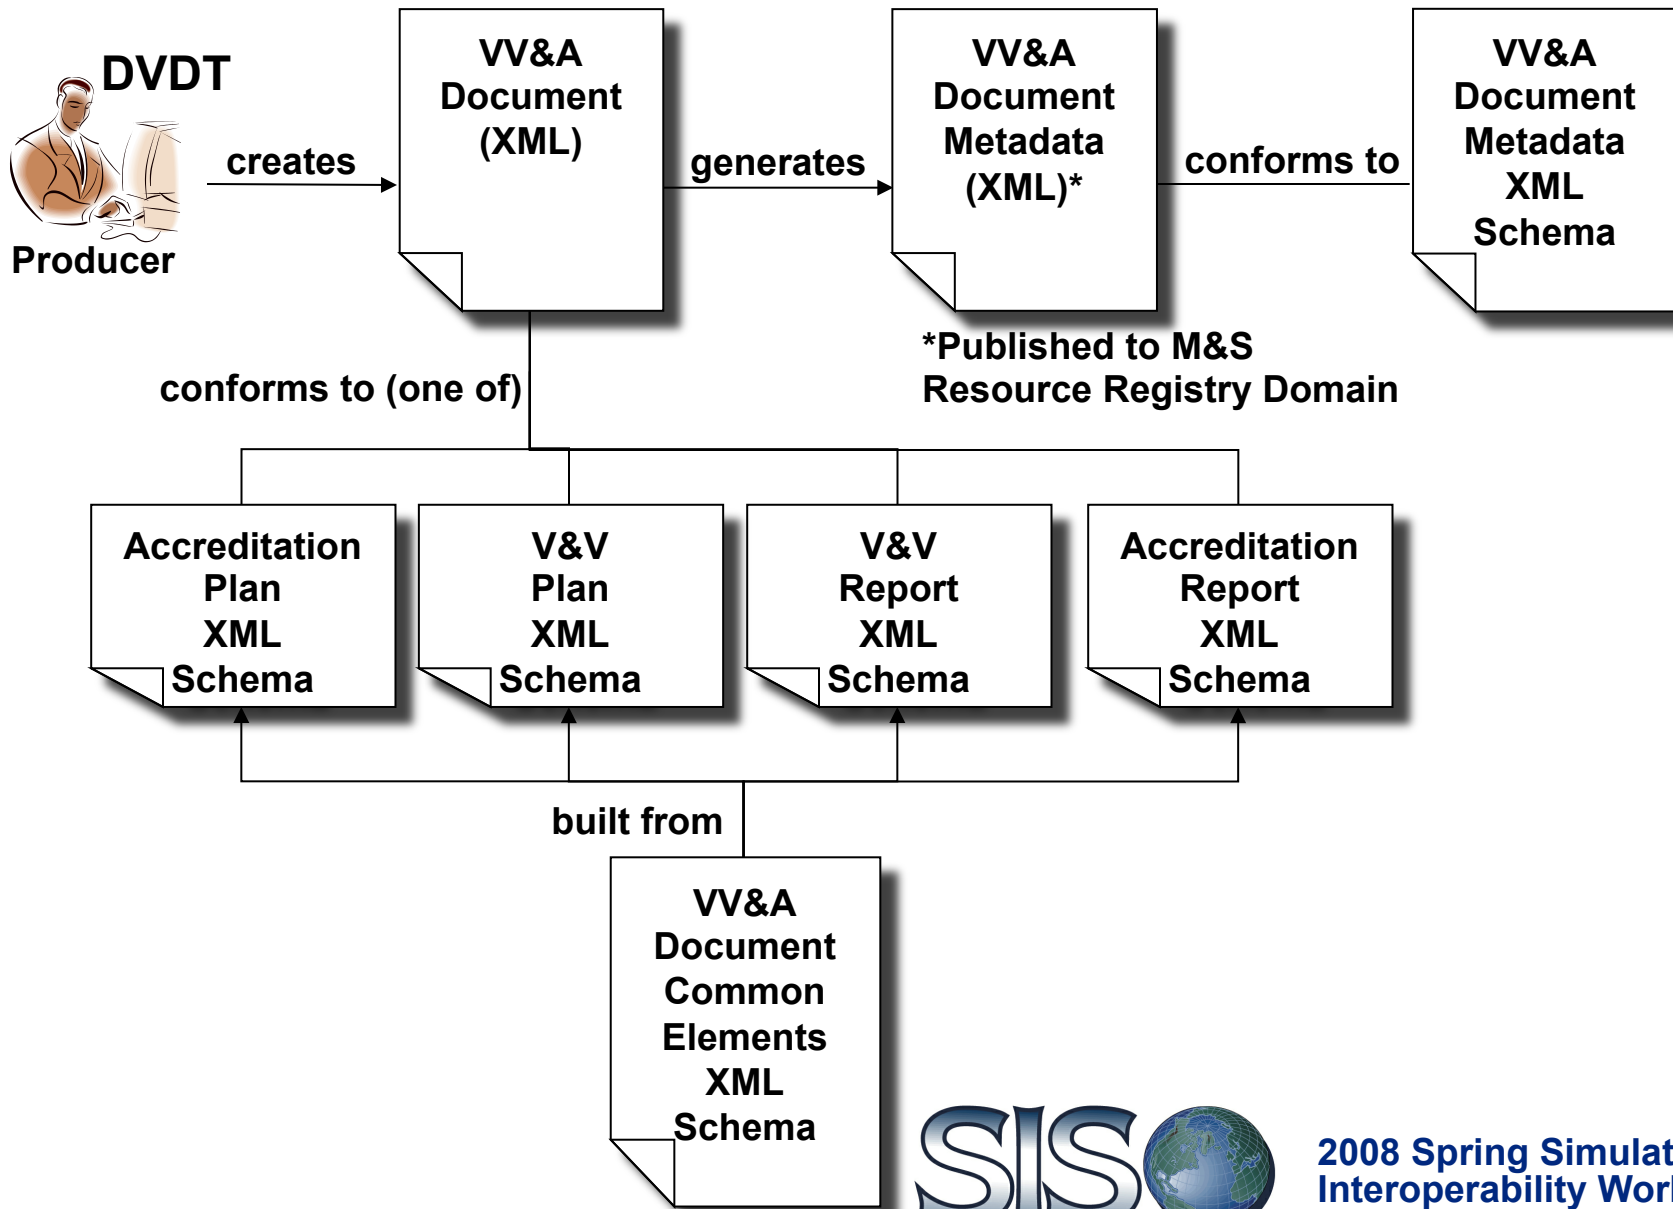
DVDT

Producer

creates

VV&A Document (XML)

generates

VV&A Document Metadata (XML)*

conforms to

VV&A Document Metadata XML Schema

*Published to M&S Resource Registry Domain

conforms to (one of)

Accreditation Plan XML Schema

V&V Plan XML Schema

V&V Report XML Schema

Accreditation Report XML Schema

built from

VV&A Document Common Elements XML Schema

SISO

2008 Spring Simulat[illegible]
Interoperability Wor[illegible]